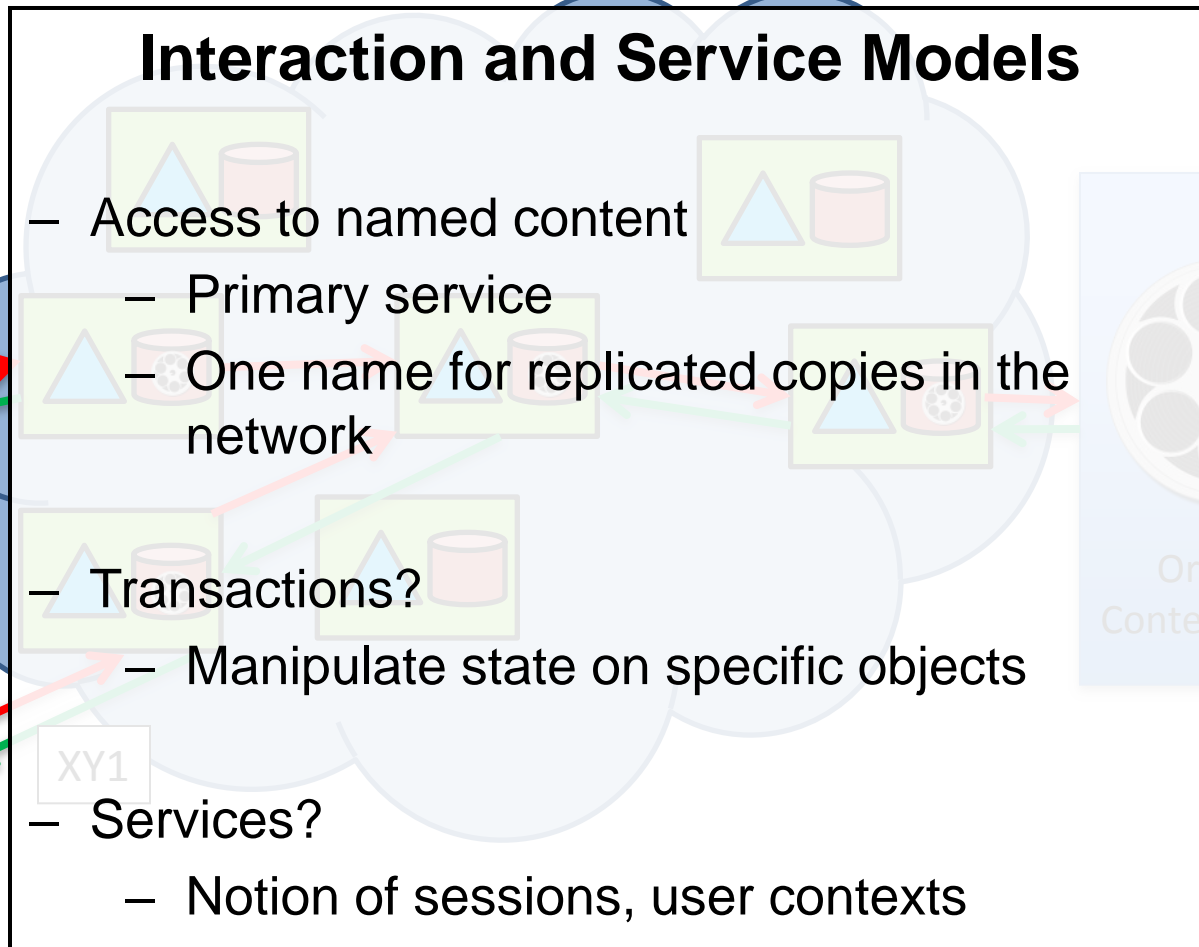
Interaction and Service Models

– Access to named content
  – Primary service
  – One name for replicated copies in the network

– Transactions?
  – Manipulate state on specific objects

XY1

– Services?
  – Notion of sessions, user contexts

Or
Conte